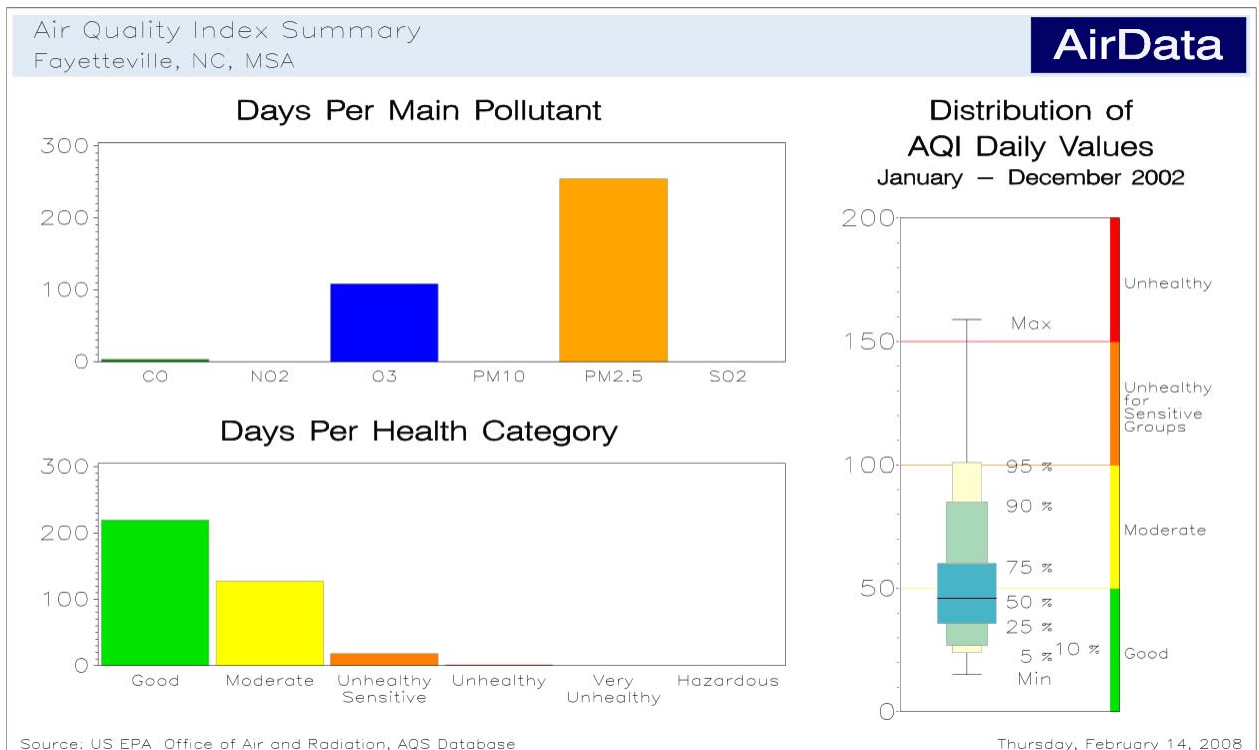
Air Quality Index Summary
Fayetteville, NC, MSA

AirData

Days Per Main Pollutant

300
200
100
0
CO NO2 O3 PM10 PM2.5 SO2

Days Per Health Category

300
200
100
0
Good Moderate Unhealthy Sensitive Unhealthy Very Unhealthy Hazardous

Distribution of AQI Daily Values
January – December 2002

200
150
100
50
0
Max
95 %
90 %
75 %
50 %
25 %
10 %
5 %
Min
Unhealthy
Unhealthy for Sensitive Groups
Moderate
Good

Source: US EPA Office of Air and Radiation, AQS Database

Thursday, February 14, 2008